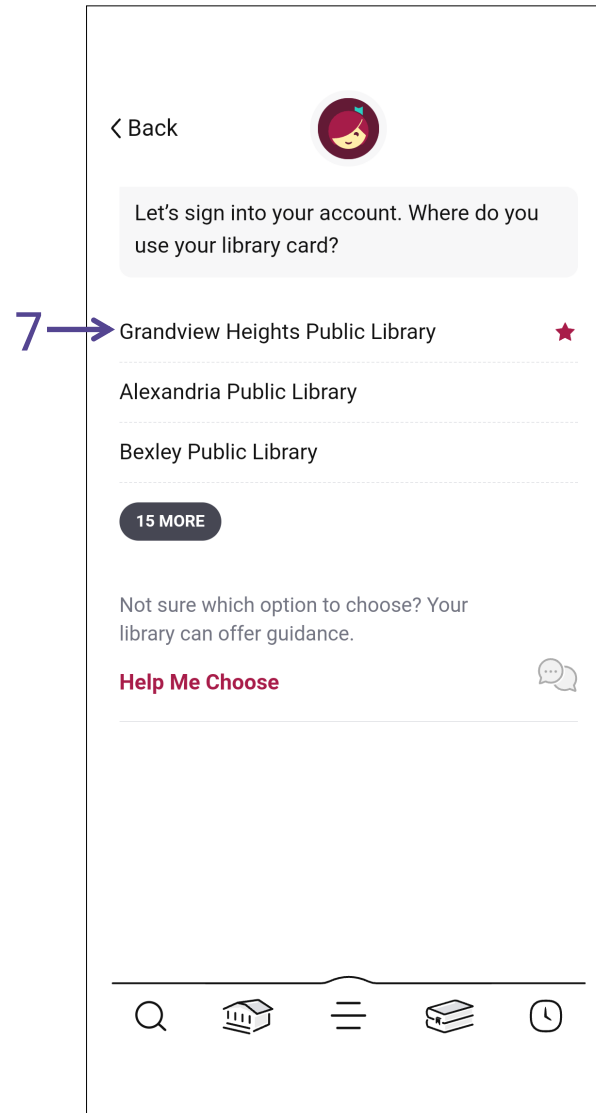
< Back

Let's sign into your account. Where do you use your library card?

7

Grandview Heights Public Library

Alexandria Public Library

Bexley Public Library

15 MORE

Not sure which option to choose? Your library can offer guidance.

Help Me Choose